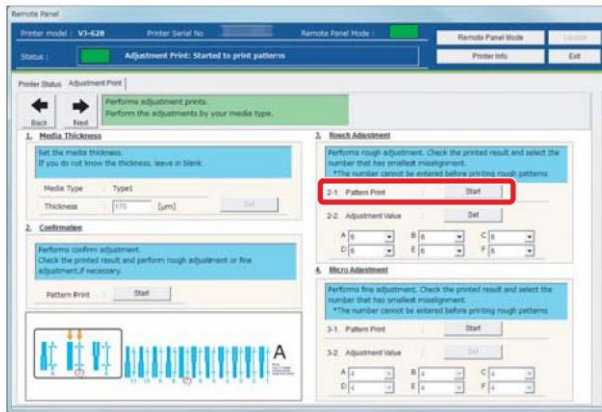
Remote Panel

Printer model : VJ-628 Printer Serial No Remote Panel Mode : Remote Panel Mode Update

Status : Adjustment Print: Started to print patterns Printer Info Exit

Printer Status Adjustment Print

Back Next

Performs adjustment prints.
Perform the adjustments by your media type.

1. Media Thickness

Set the media thickness.
If you do not know the thickness, leave in blank.

Media Type : Type1

Thickness : 170 [μm] Set

2. Confirmation

Performs confirm adjustment.
Check the printed result and perform rough adjustment or fine adjustment,if necessary.

Pattern Print : Start

A

3. Rough Adjustment

Performs rough adjustment. Check the printed result and select the number that has smallest misalignment.
*The number cannot be entered before printing rough patterns.

2-1. Pattern Print : Start

2-2. Adjustment Value : Set

A 6 B 6 C 6
D 6 E 6 F 6

4. Micro Adjustment

Performs fine adjustment. Check the printed result and select the number that has smallest misalignment.
*The number cannot be entered before printing rough patterns.

3-1. Pattern Print : Start

3-2. Adjustment Value : Set

A 4 B 4 C 4
D 4 E 4 F 4